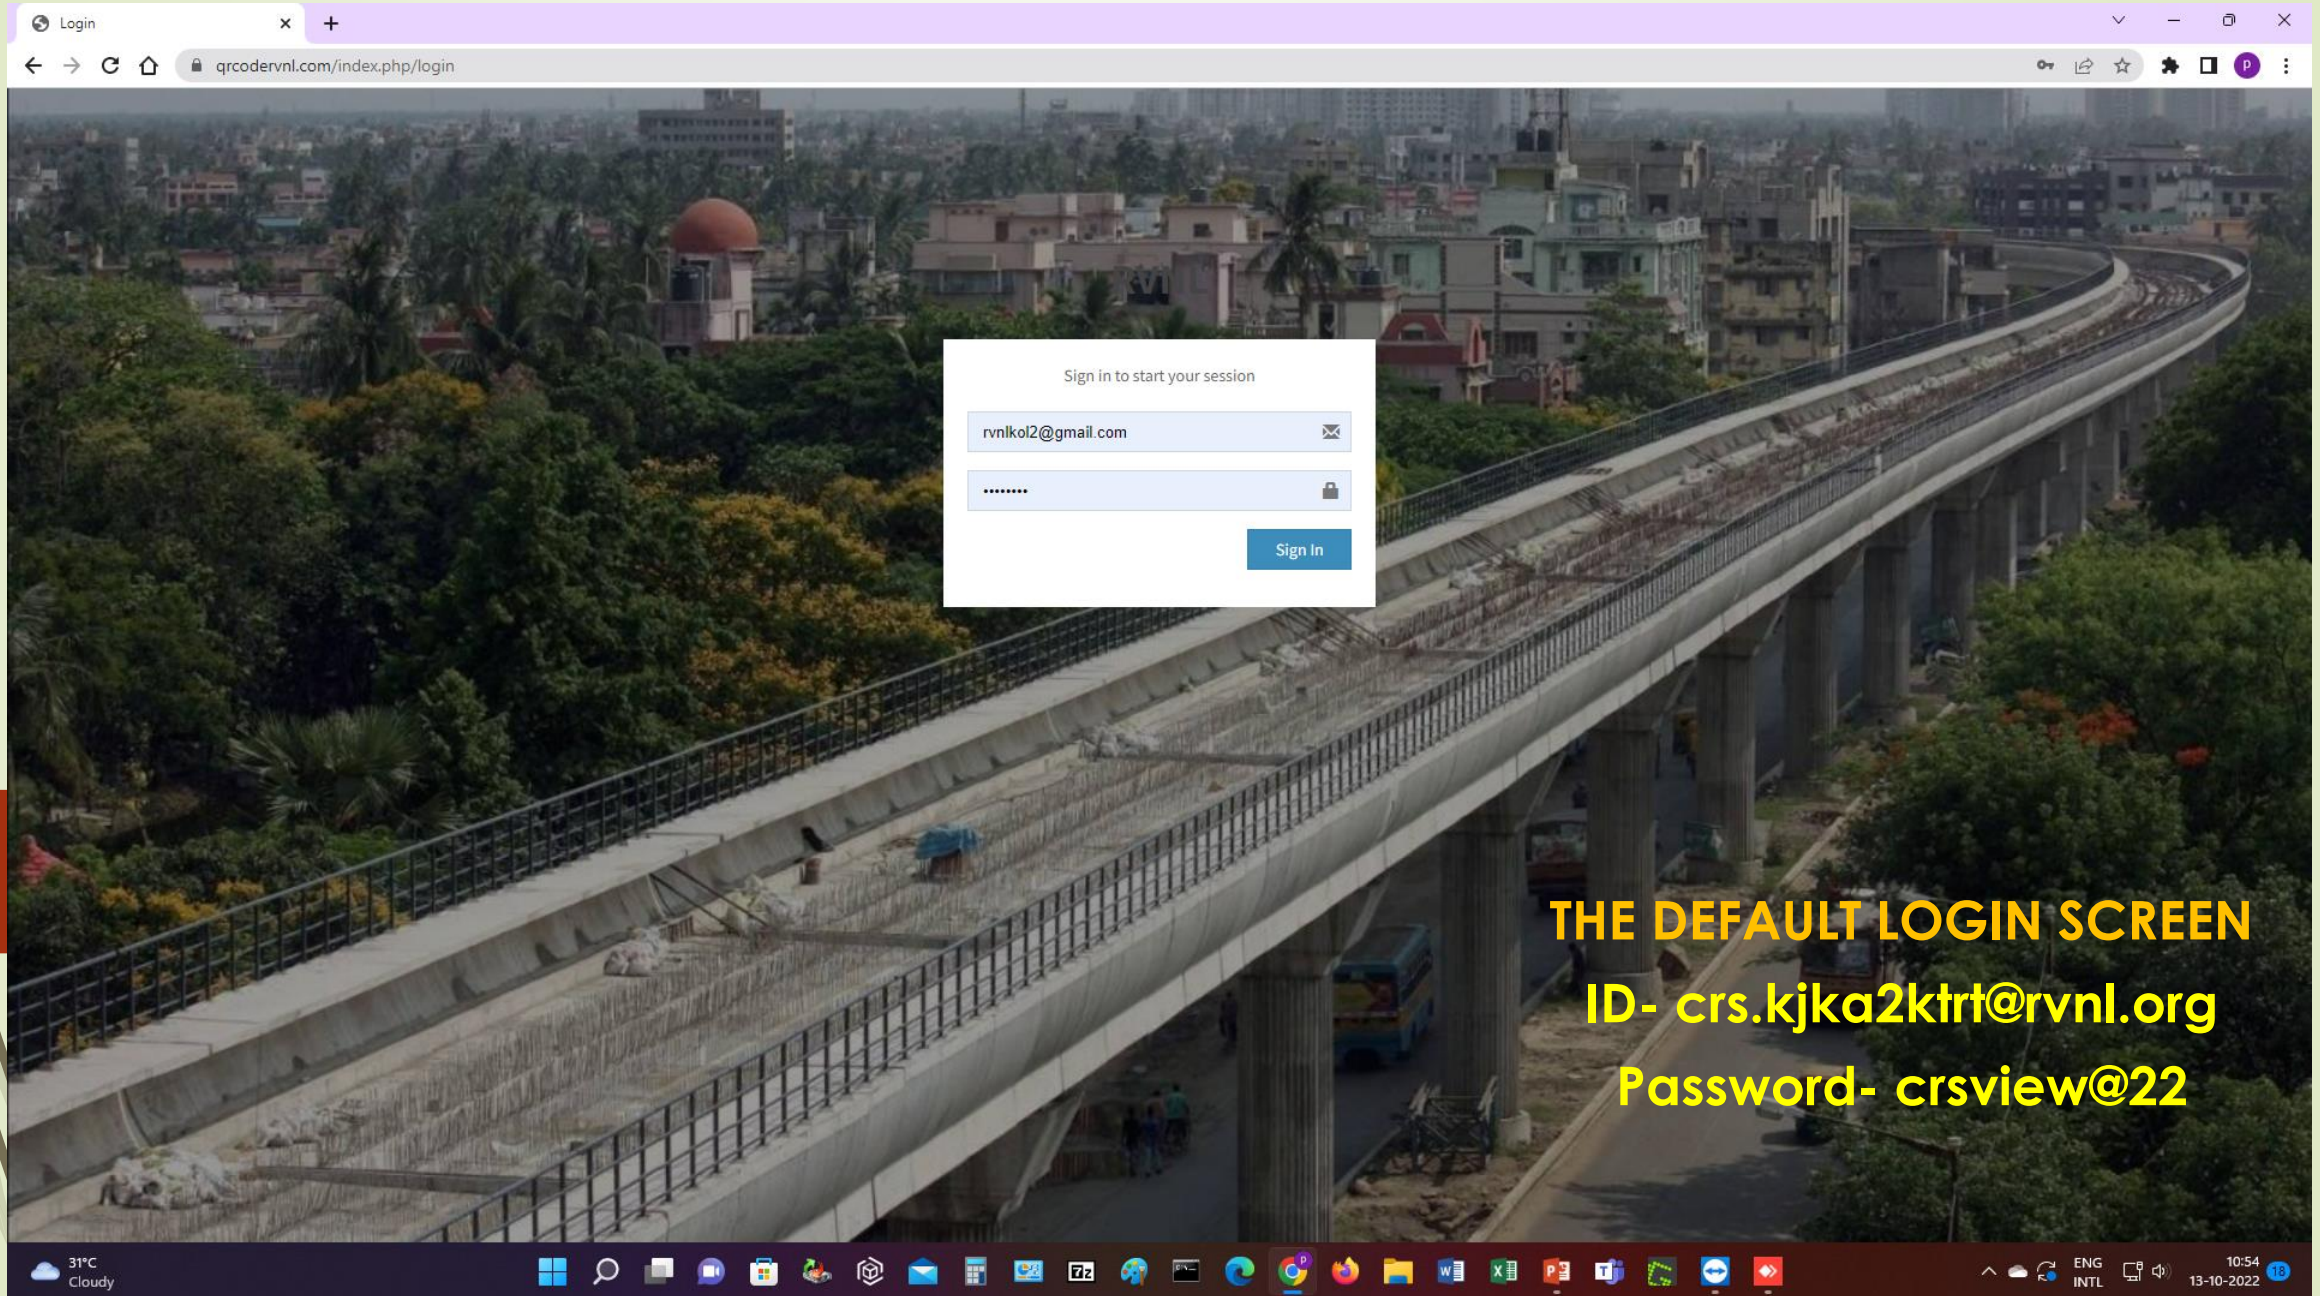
Login

qrcodervnl.com/index.php/login

Sign in to start your session

rvnlkol2@gmail.com

••••••••

Sign In

THE DEFAULT LOGIN SCREEN

ID- crs.kjka2ktrt@rvnl.org

Password- crsview@22

31°C
Cloudy

ENG
INTL

10:54
13-10-2022

18